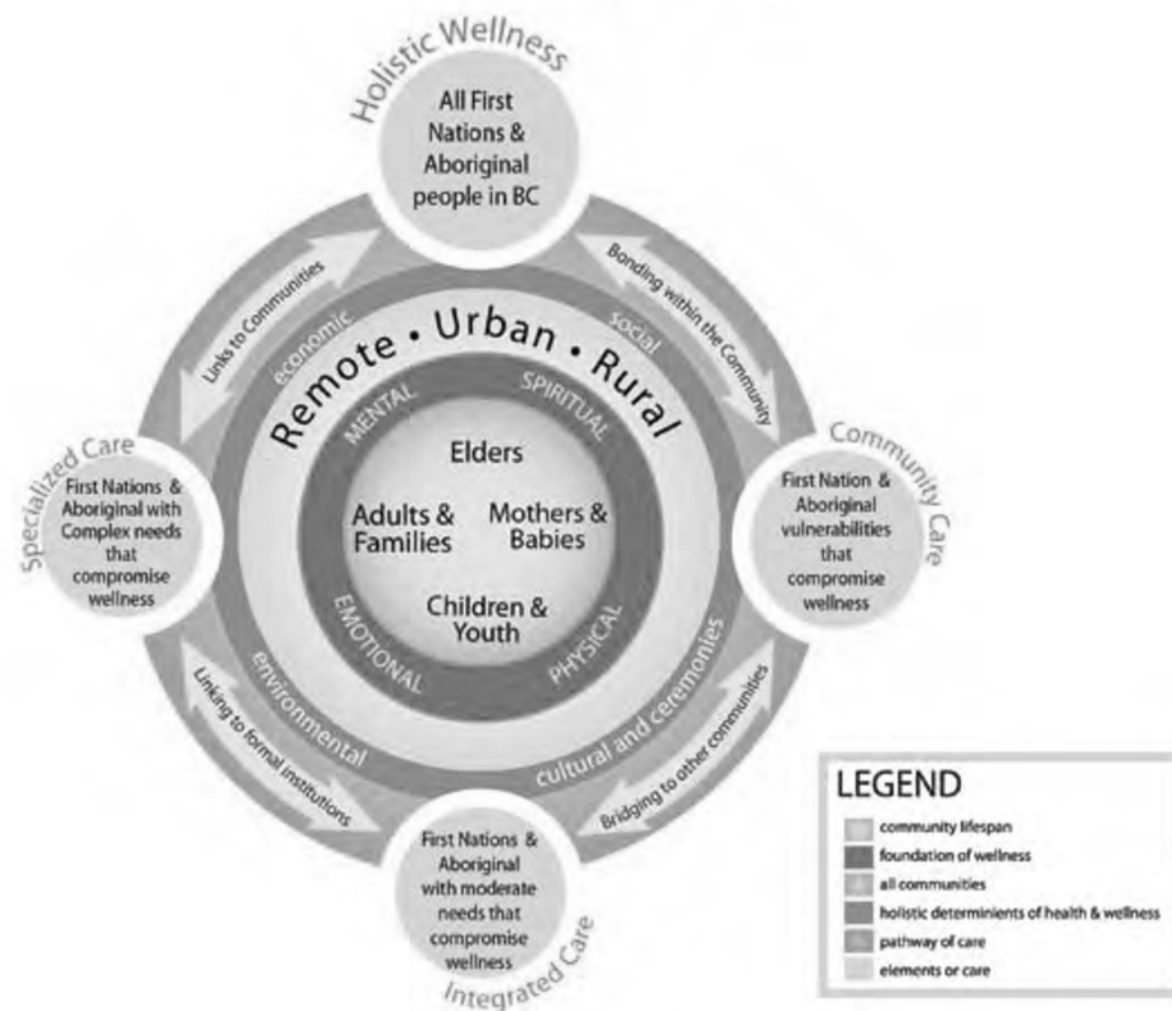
Holistic Wellness

All First Nations & Aboriginal people in BC

Links to Communities

Bonding within the Community

economic

social

Remote • Urban • Rural

MENTAL

SPIRITUAL

Elders

Adults & Families

Mothers & Babies

Children & Youth

EMOTIONAL

PHYSICAL

environmental

cultural and ceremonies

Specialized Care

First Nations & Aboriginal with Complex needs that compromise wellness

Community Care

First Nation & Aboriginal vulnerabilities that compromise wellness

Linking to formal institutions

Bridging to other communities

Integrated Care

First Nations & Aboriginal with moderate needs that compromise wellness

LEGEND

community lifespan

foundation of wellness

all communities

holistic determinients of health & wellness

pathway of care

elements or care